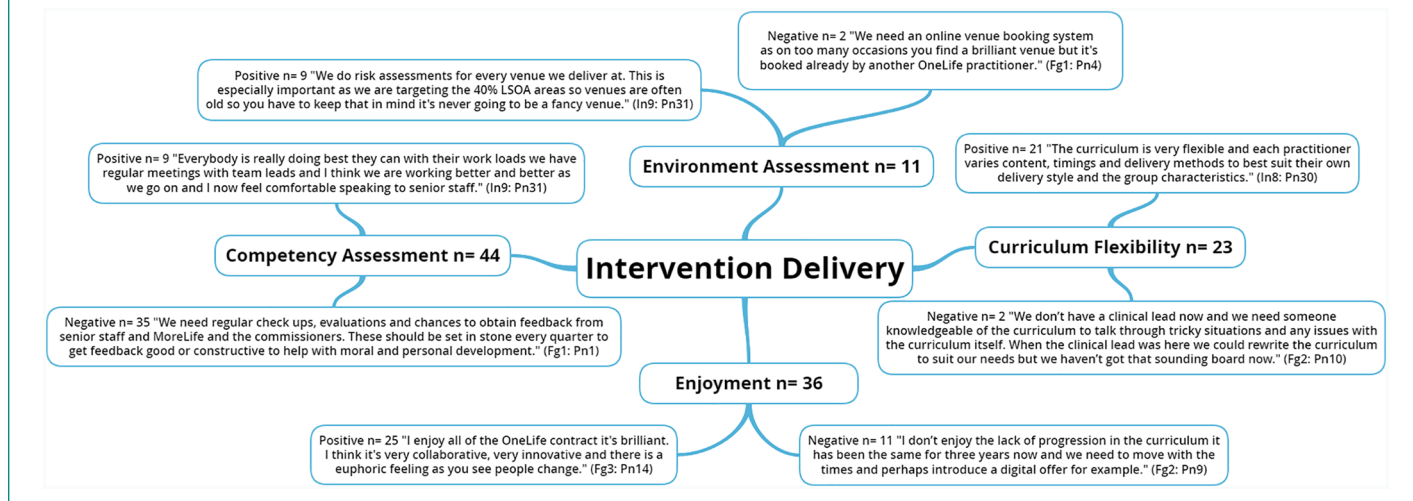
Negative n= 2 "We need an online venue booking system as on too many occasions you find a brilliant venue but it's booked already by another OneLife practitioner." (Fg1: Pn4)

Positive n= 9 "We do risk assessments for every venue we deliver at. This is especially important as we are targeting the 40% LSOA areas so venues are often old so you have to keep that in mind it's never going to be a fancy venue." (In9: Pn31)

Environment Assessment n= 11

Positive n= 9 "Everybody is really doing best they can with their work loads we have regular meetings with team leads and I think we are working better and better as we go on and I now feel comfortable speaking to senior staff." (In9: Pn31)

Positive n= 21 "The curriculum is very flexible and each practitioner varies content, timings and delivery methods to best suit their own delivery style and the group characteristics." (In8: Pn30)

Competency Assessment n= 44

Intervention Delivery

Curriculum Flexibility n= 23

Negative n= 35 "We need regular check ups, evaluations and chances to obtain feedback from senior staff and MoreLife and the commissioners. These should be set in stone every quarter to get feedback good or constructive to help with moral and personal development." (Fg1: Pn1)

Negative n= 2 "We don't have a clinical lead now and we need someone knowledgeable of the curriculum to talk through tricky situations and any issues with the curriculum itself. When the clinical lead was here we could rewrite the curriculum to suit our needs but we haven't got that sounding board now." (Fg2: Pn10)

Enjoyment n= 36

Positive n= 25 "I enjoy all of the OneLife contract it's brilliant. I think it's very collaborative, very innovative and there is a euphoric feeling as you see people change." (Fg3: Pn14)

Negative n= 11 "I don't enjoy the lack of progression in the curriculum it has been the same for three years now and we need to move with the times and perhaps introduce a digital offer for example." (Fg2: Pn9)